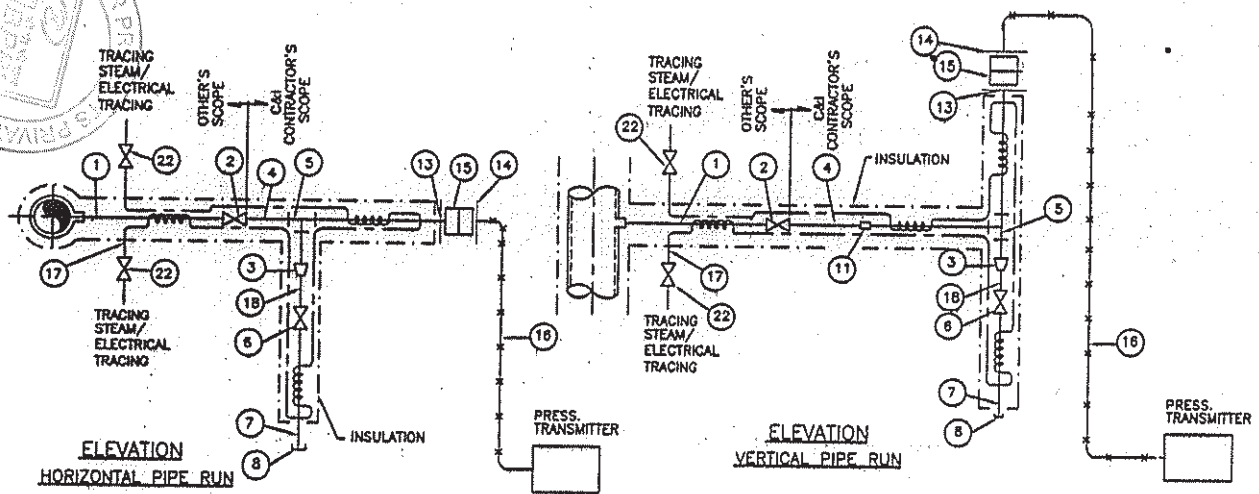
TRACING STEAM/ ELECTRICAL TRACING

22

OTHER'S SCOPE

C&I CONTRACTOR'S SCOPE

1

2

4

5

13

15

14

17

22

TRACING STEAM/ ELECTRICAL TRACING

3

18

6

7

8

INSULATION

16

PRESS. TRANSMITTER

ELEVATION
HORIZONTAL PIPE RUN

TRACING STEAM/ ELECTRICAL TRACING

22

1

OTHER'S SCOPE

C&I CONTRACTOR'S SCOPE

2

4

INSULATION

11

17

22

TRACING STEAM/ ELECTRICAL TRACING

ELEVATION
VERTICAL PIPE RUN

14

15

13

5

3

18

6

7

8

16

PRESS. TRANSMITTER